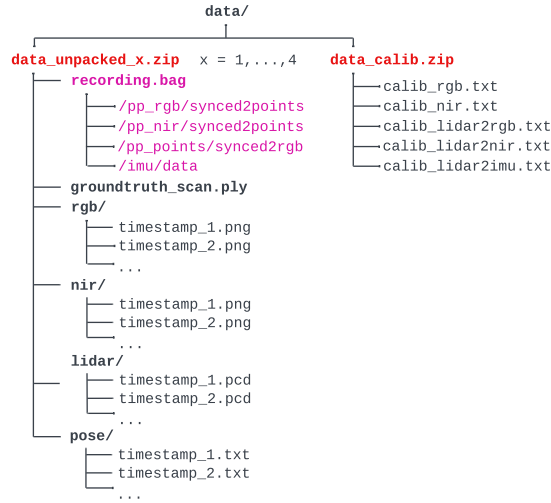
data/

data_unpacked_x.zip x = 1,...,4

recording.bag
/pp_rgb/synced2points
/pp_nir/synced2points
/pp_points/synced2rgb
/imu/data

groundtruth_scan.ply

rgb/
timestamp_1.png
timestamp_2.png
...

nir/
timestamp_1.png
timestamp_2.png
...

lidar/
timestamp_1.pcd
timestamp_2.pcd
...

pose/
timestamp_1.txt
timestamp_2.txt
...

data_calib.zip
calib_rgb.txt
calib_nir.txt
calib_lidar2rgb.txt
calib_lidar2nir.txt
calib_lidar2imu.txt